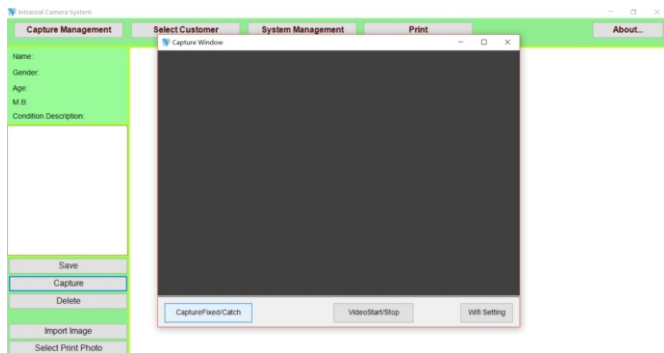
Intraoral Camera System

Capture Management
Select Customer
System Management
Print
About...

Name:
Gender:
Age:
M.B:
Condition Description:

Save
Capture
Delete
Import Image
Select Print Photo

Capture Window

CaptureFixed/Catch
VideoStart/Stop
Wifi Setting